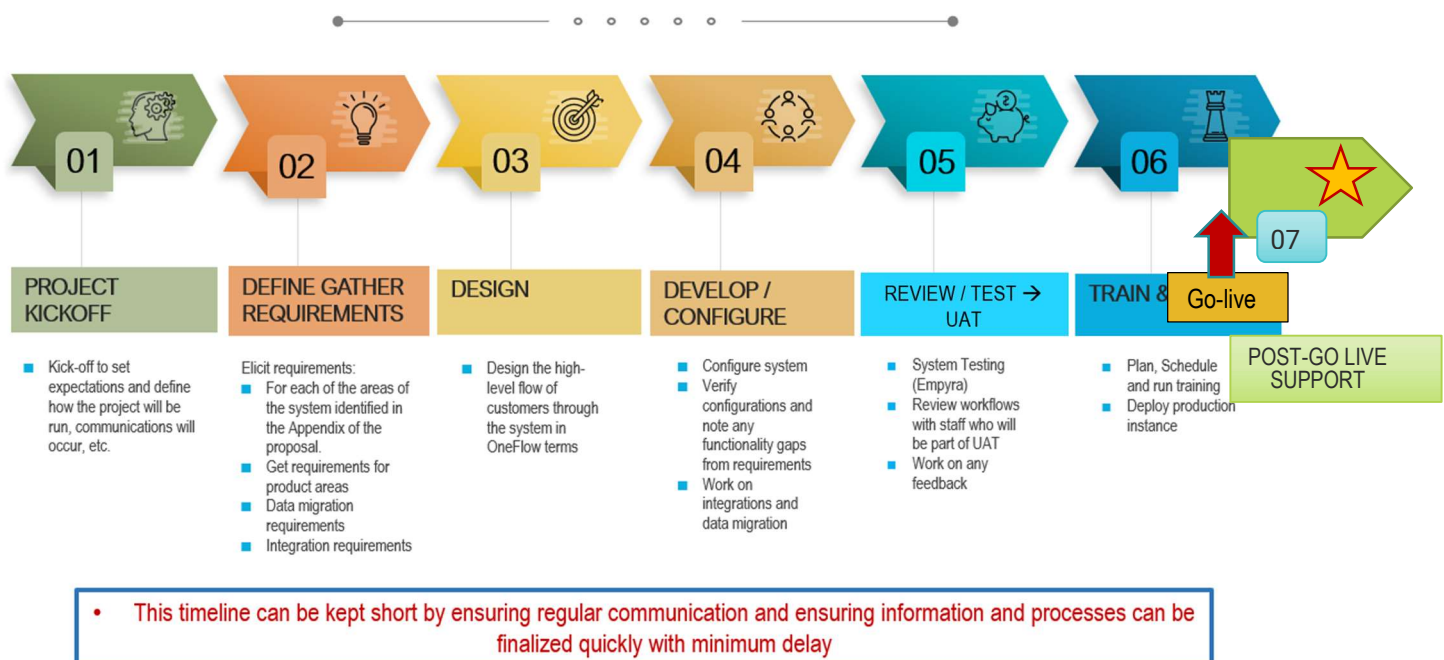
01

PROJECT KICKOFF

- Kick-off to set expectations and define how the project will be run, communications will occur, etc.

02

DEFINE GATHER REQUIREMENTS

Elicit requirements:
- For each of the areas of the system identified in the Appendix of the proposal.
- Get requirements for product areas
- Data migration requirements
- Integration requirements

03

DESIGN

- Design the high-level flow of customers through the system in OneFlow terms

04

DEVELOP / CONFIGURE

- Configure system
- Verify configurations and note any functionality gaps from requirements
- Work on integrations and data migration

05

REVIEW / TEST → UAT

- System Testing (Empyra)
- Review workflows with staff who will be part of UAT
- Work on any feedback

06

TRAIN &

Go-live

- Plan, Schedule and run training
- Deploy production instance

07

POST-GO LIVE SUPPORT

• This timeline can be kept short by ensuring regular communication and ensuring information and processes can be finalized quickly with minimum delay